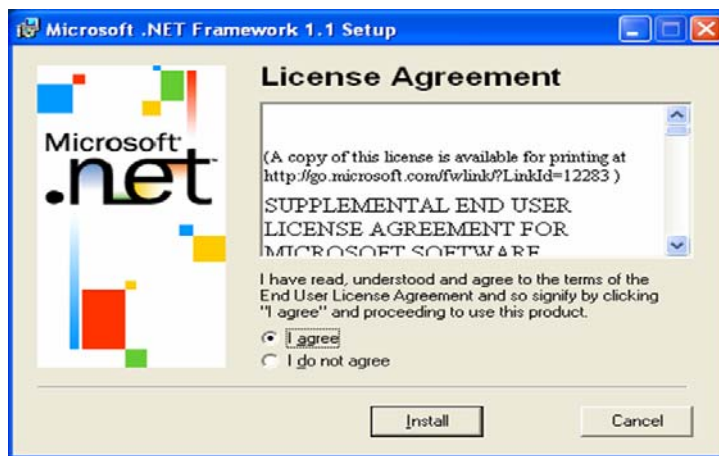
Microsoft .NET Framework 1.1 Setup

Microsoft .net

License Agreement

(A copy of this license is available for printing at http://go.microsoft.com/fwlink/?LinkId=12283 )

SUPPLEMENTAL END USER LICENSE AGREEMENT FOR MICROSOFT SOFTWARE

I have read, understood and agree to the terms of the End User License Agreement and so signify by clicking "I agree" and proceeding to use this product.

I agree

I do not agree

Install

Cancel